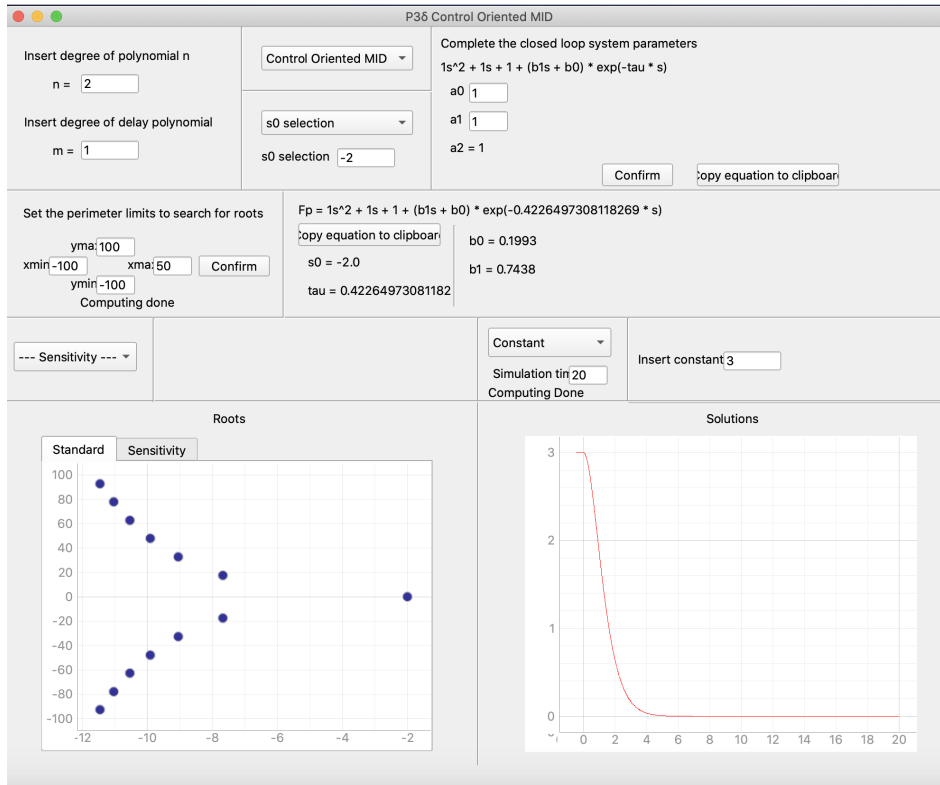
P3δ Control Oriented MID

Insert degree of polynomial n

n = 2

Insert degree of delay polynomial

m = 1

Control Oriented MID

s0 selection

s0 selection -2

Complete the closed loop system parameters

1s^2 + 1s + 1 + (b1s + b0) * exp(-tau * s)

a0 1

a1 1

a2 = 1

Confirm

:opy equation to clipboar

Set the perimeter limits to search for roots

yma: 100

xmin -100

xma: 50

Confirm

ymin -100

Computing done

Fp = 1s^2 + 1s + 1 + (b1s + b0) * exp(-0.4226497308118269 * s)

:opy equation to clipboar

s0 = -2.0

tau = 0.42264973081182

b0 = 0.1993

b1 = 0.7438

--- Sensitivity ---

Constant

Simulation tin 20

Computing Done

Insert constant 3

Roots

Standard

Sensitivity

100
80
60
40
20
0
-20
-40
-60
-80
-100

-12 -10 -8 -6 -4 -2

Solutions

3
2
1
0

0 2 4 6 8 10 12 14 16 18 20